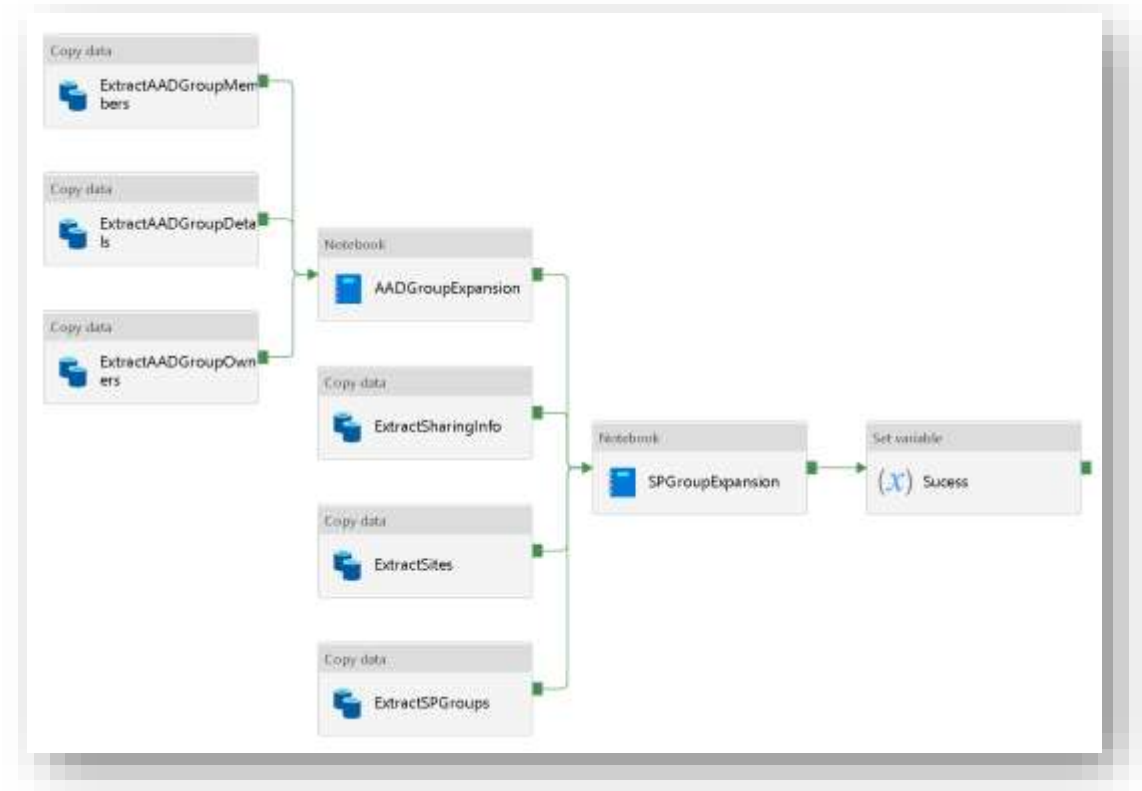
Copy data
ExtractAADGroupMembers

Copy data
ExtractAADGroupDetails

Copy data
ExtractAADGroupOwners

Notebook
AADGroupExpansion

Copy data
ExtractSharingInfo

Copy data
ExtractSites

Copy data
ExtractSPGroups

Notebook
SPGroupExpansion

Set variable
$(x)$ Sucess